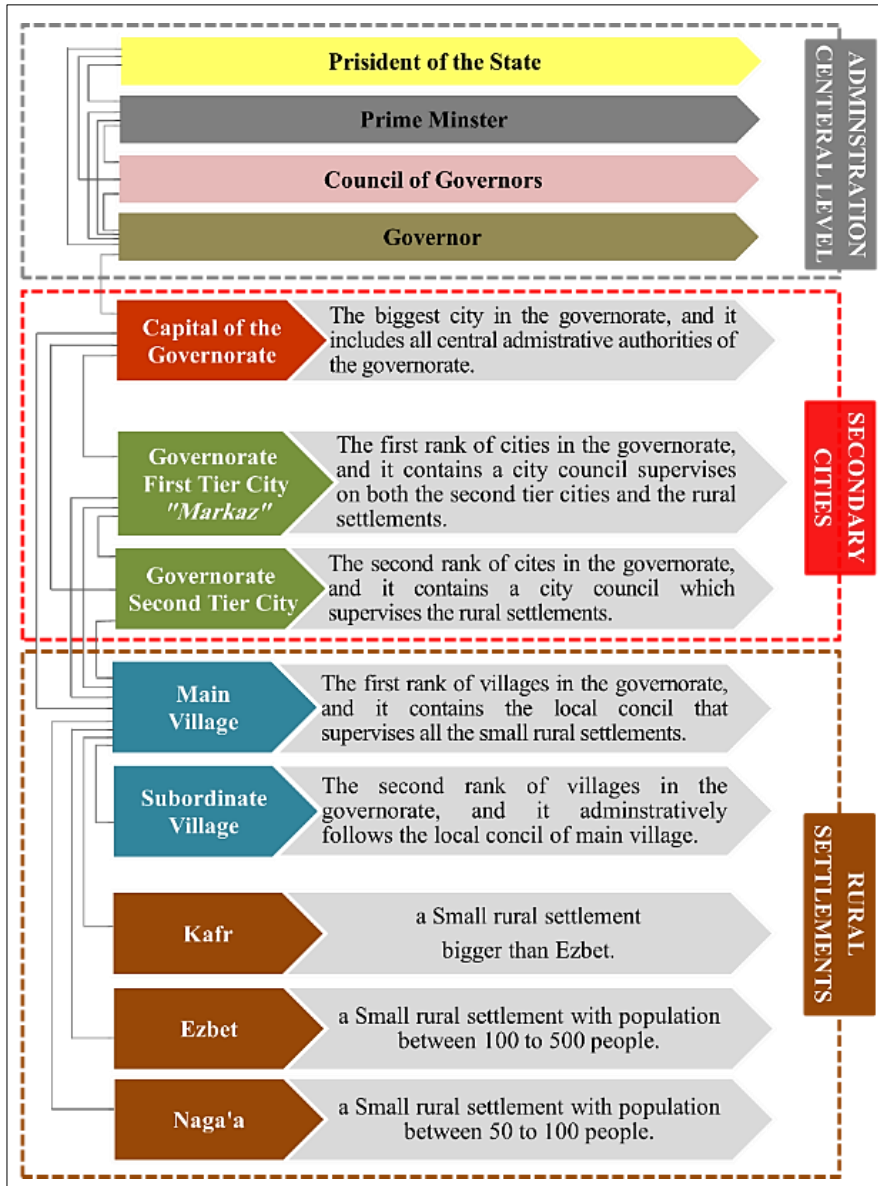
Prisident of the State

Prime Minster

Council of Governors

Governor

ADMINSTRATION CENTERAL LEVEL

Capital of the Governorate

The biggest city in the governorate, and it includes all central admistrative authorities of the governorate.

Governorate First Tier City "Markaz"

The first rank of cities in the governorate, and it contains a city council supervises on both the second tier cities and the rural settlements.

Governorate Second Tier City

The second rank of cites in the governorate, and it contains a city council which supervises the rural settlements.

SECONDARY CITIES

Main Village

The first rank of villages in the governorate, and it contains the local concil that supervises all the small rural settlements.

Subordinate Village

The second rank of villages in the governorate, and it adminstratively follows the local concil of main village.

Kafr

a Small rural settlement bigger than Ezbet.

Ezbet

a Small rural settlement with population between 100 to 500 people.

Naga'a

a Small rural settlement with population between 50 to 100 people.

RURAL SETTLEMENTS